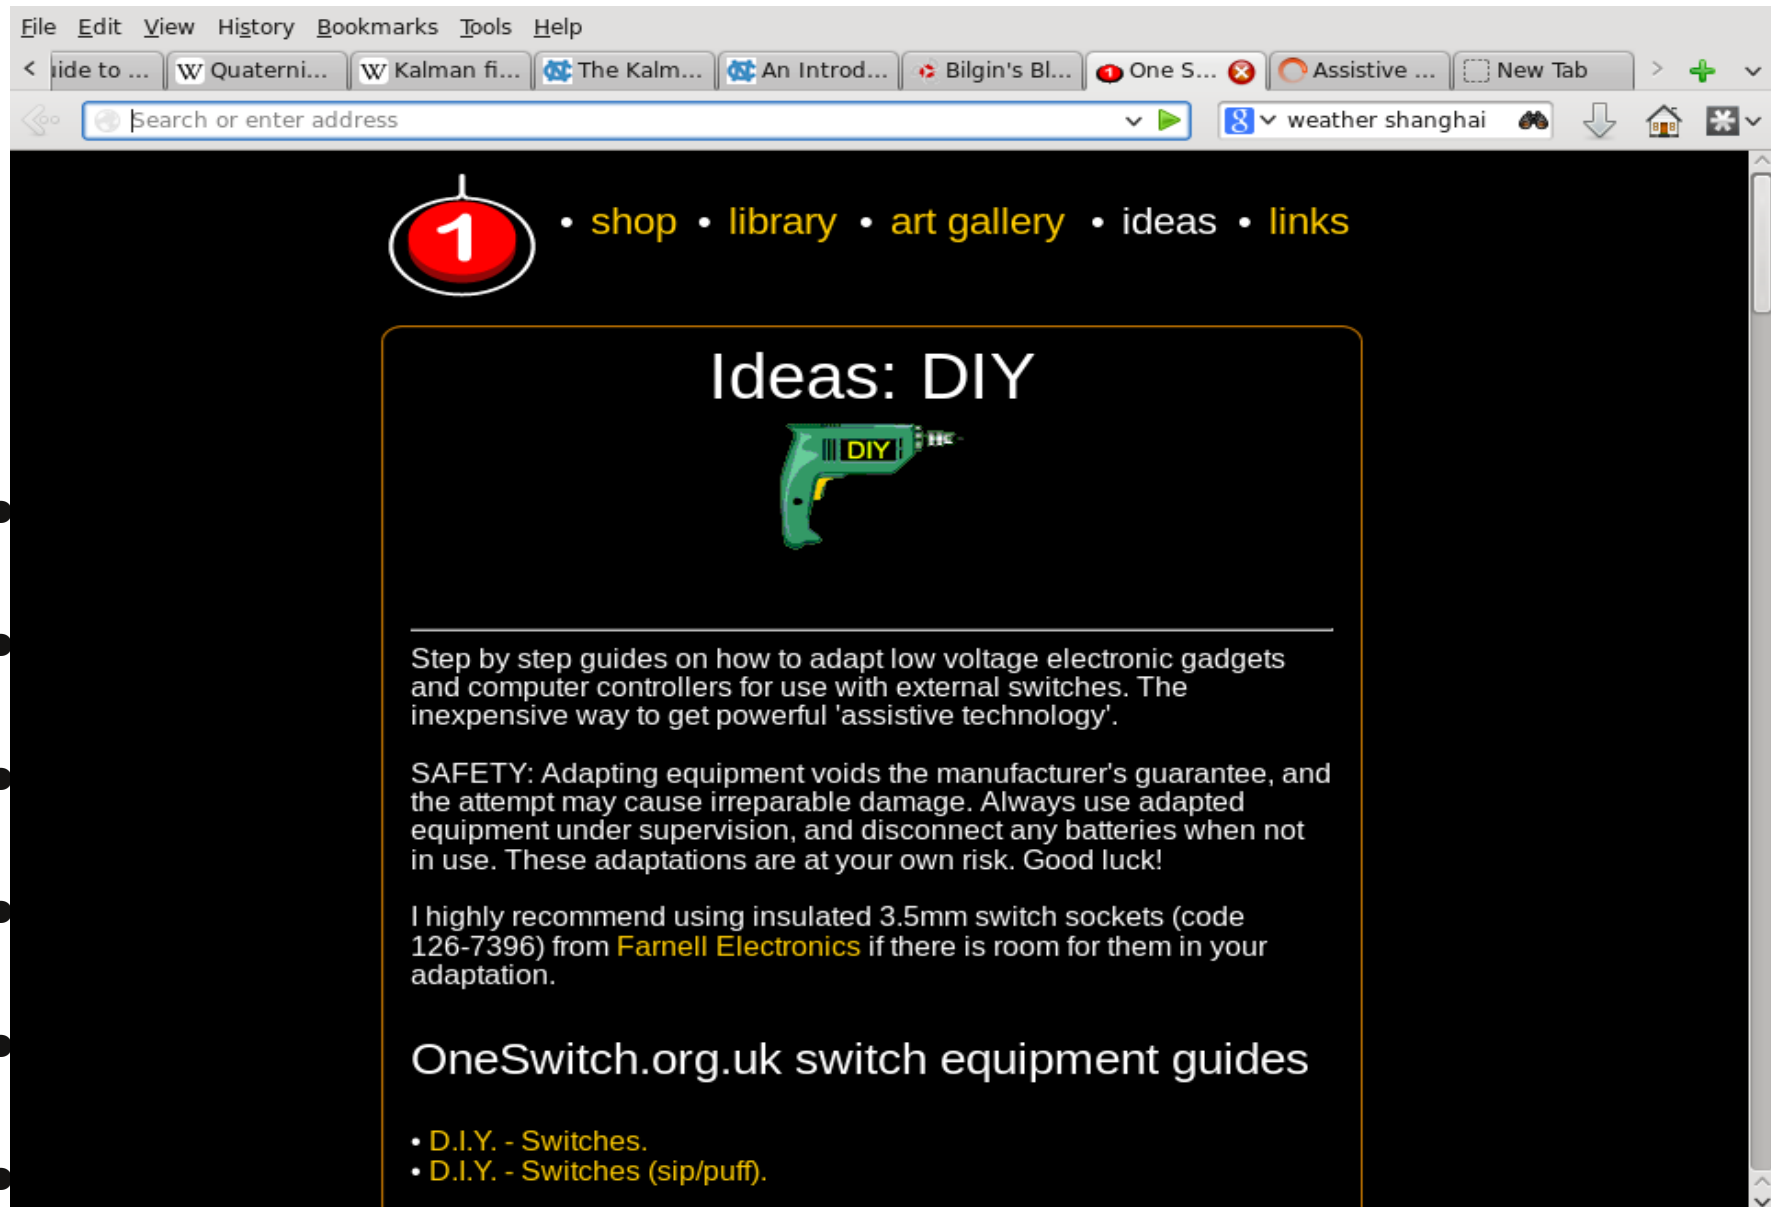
File Edit View History Bookmarks Tools Help

‹ iide to ... Quaterni... Kalman fi... The Kalm... An Introd... Bilgin's Bl... One S... Assistive ... New Tab

Search or enter address

weather shanghai

1

• shop • library • art gallery • ideas • links

Ideas: DIY

DIY

Step by step guides on how to adapt low voltage electronic gadgets and computer controllers for use with external switches. The inexpensive way to get powerful 'assistive technology'.

SAFETY: Adapting equipment voids the manufacturer's guarantee, and the attempt may cause irreparable damage. Always use adapted equipment under supervision, and disconnect any batteries when not in use. These adaptations are at your own risk. Good luck!

I highly recommend using insulated 3.5mm switch sockets (code 126-7396) from Farnell Electronics if there is room for them in your adaptation.

OneSwitch.org.uk switch equipment guides

• D.I.Y. - Switches.
• D.I.Y. - Switches (sip/puff).